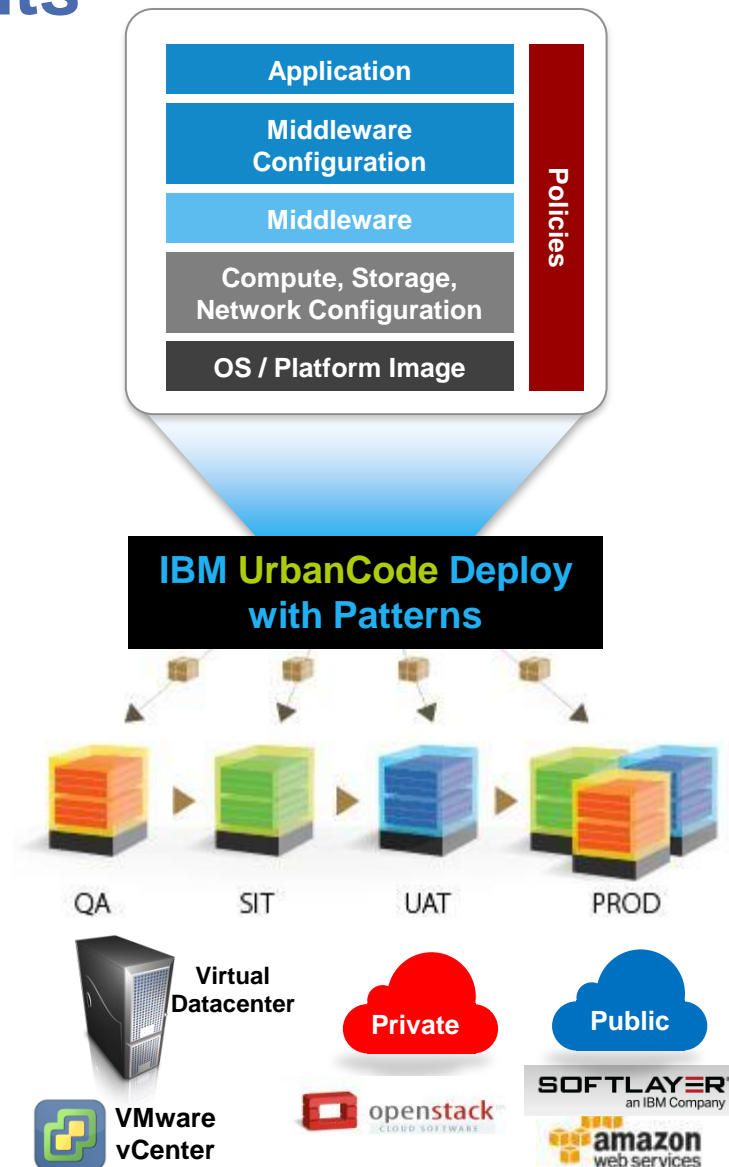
nts

Application

Middleware Configuration

Middleware

Compute, Storage, Network Configuration

OS / Platform Image

Policies

IBM UrbanCode Deploy with Patterns

QA

SIT

UAT

PROD

Virtual Datacenter

Private

Public

VMware vCenter

openstack CLOUD SOFTWARE

SOFTLAYER an IBM Company

amazon web services